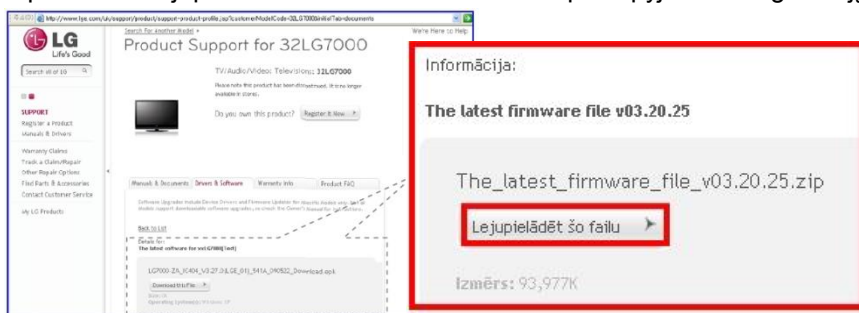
http://www.lge.com/lv/support/product/support-product-profile.jsp?customerModelCode=32LG7000&initialTab=documents

LG Life's Good

Search for Another Model »

We're Here to Help

Product Support for 32LG7000

Search all of LG

TV/Audio/Video: Televisions: 32LG7000

Please note this product has been discontinued. It is no longer available in stores.

Do you own this product? Register It Now

SUPPORT
Register a Product
Manuals & Drivers

Warranty Claims
Track a Claim/Repair
Other Repair Options
Find Parts & Accessories
Contact Customer Service

My LG Products

Manuals & Documents | Drivers & Software | Warranty Info | Product FAQ

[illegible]

Back to List

Details for:
The latest software for vol.G7000(test)

LG7000-ZA_IC404_V3.27.3(LGE_01)_S41A_090522_Download.epk

Download this File

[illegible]

Informācija:

The latest firmware file v03.20.25

The_latest_firmware_file_v03.20.25.zip

Lejupielādēt šo failu

Izmērs: 93,977K